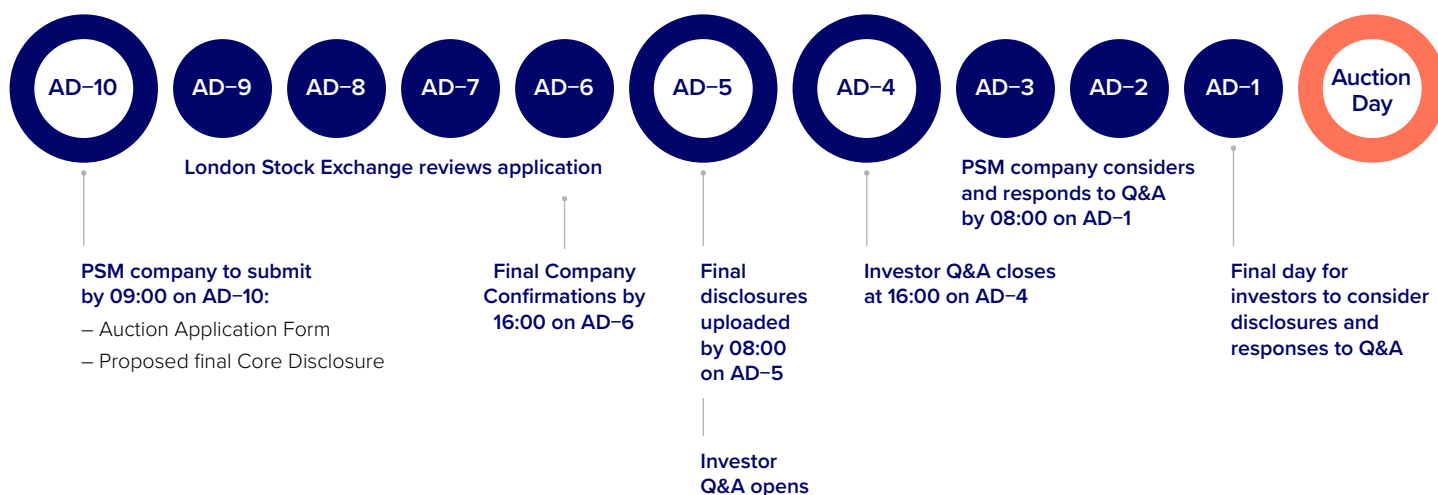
AD–10 AD–9 AD–8 AD–7 AD–6 AD–5 AD–4 AD–3 AD–2 AD–1 Auction Day

London Stock Exchange reviews application

PSM company considers and responds to Q&A by 08:00 on AD–1

PSM company to submit by 09:00 on AD–10:

– Auction Application Form

– Proposed final Core Disclosure

Final Company Confirmations by 16:00 on AD–6

Final disclosures uploaded by 08:00 on AD–5

Investor Q&A opens

Investor Q&A closes at 16:00 on AD–4

Final day for investors to consider disclosures and responses to Q&A